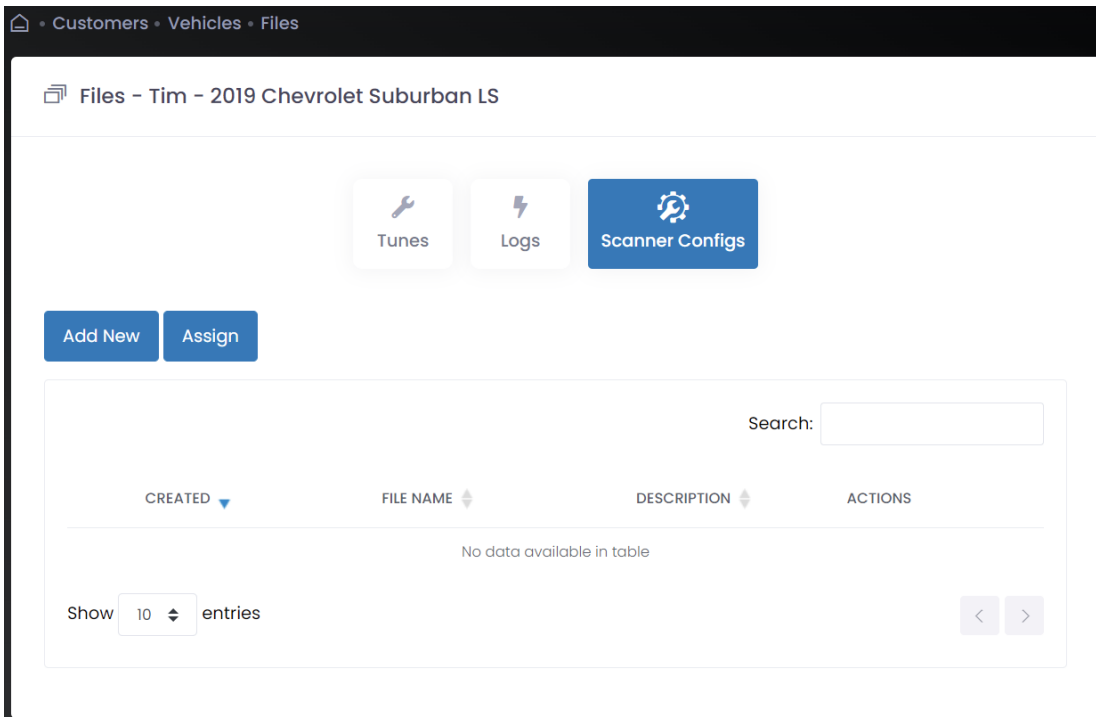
• Customers • Vehicles • Files

Files - Tim - 2019 Chevrolet Suburban LS

Tunes

Logs

Scanner Configs

Add New

Assign

Search:

| CREATED | FILE NAME | DESCRIPTION | ACTIONS |
|---|---|---|---|
| No data available in table | | | |

Show 10 entries